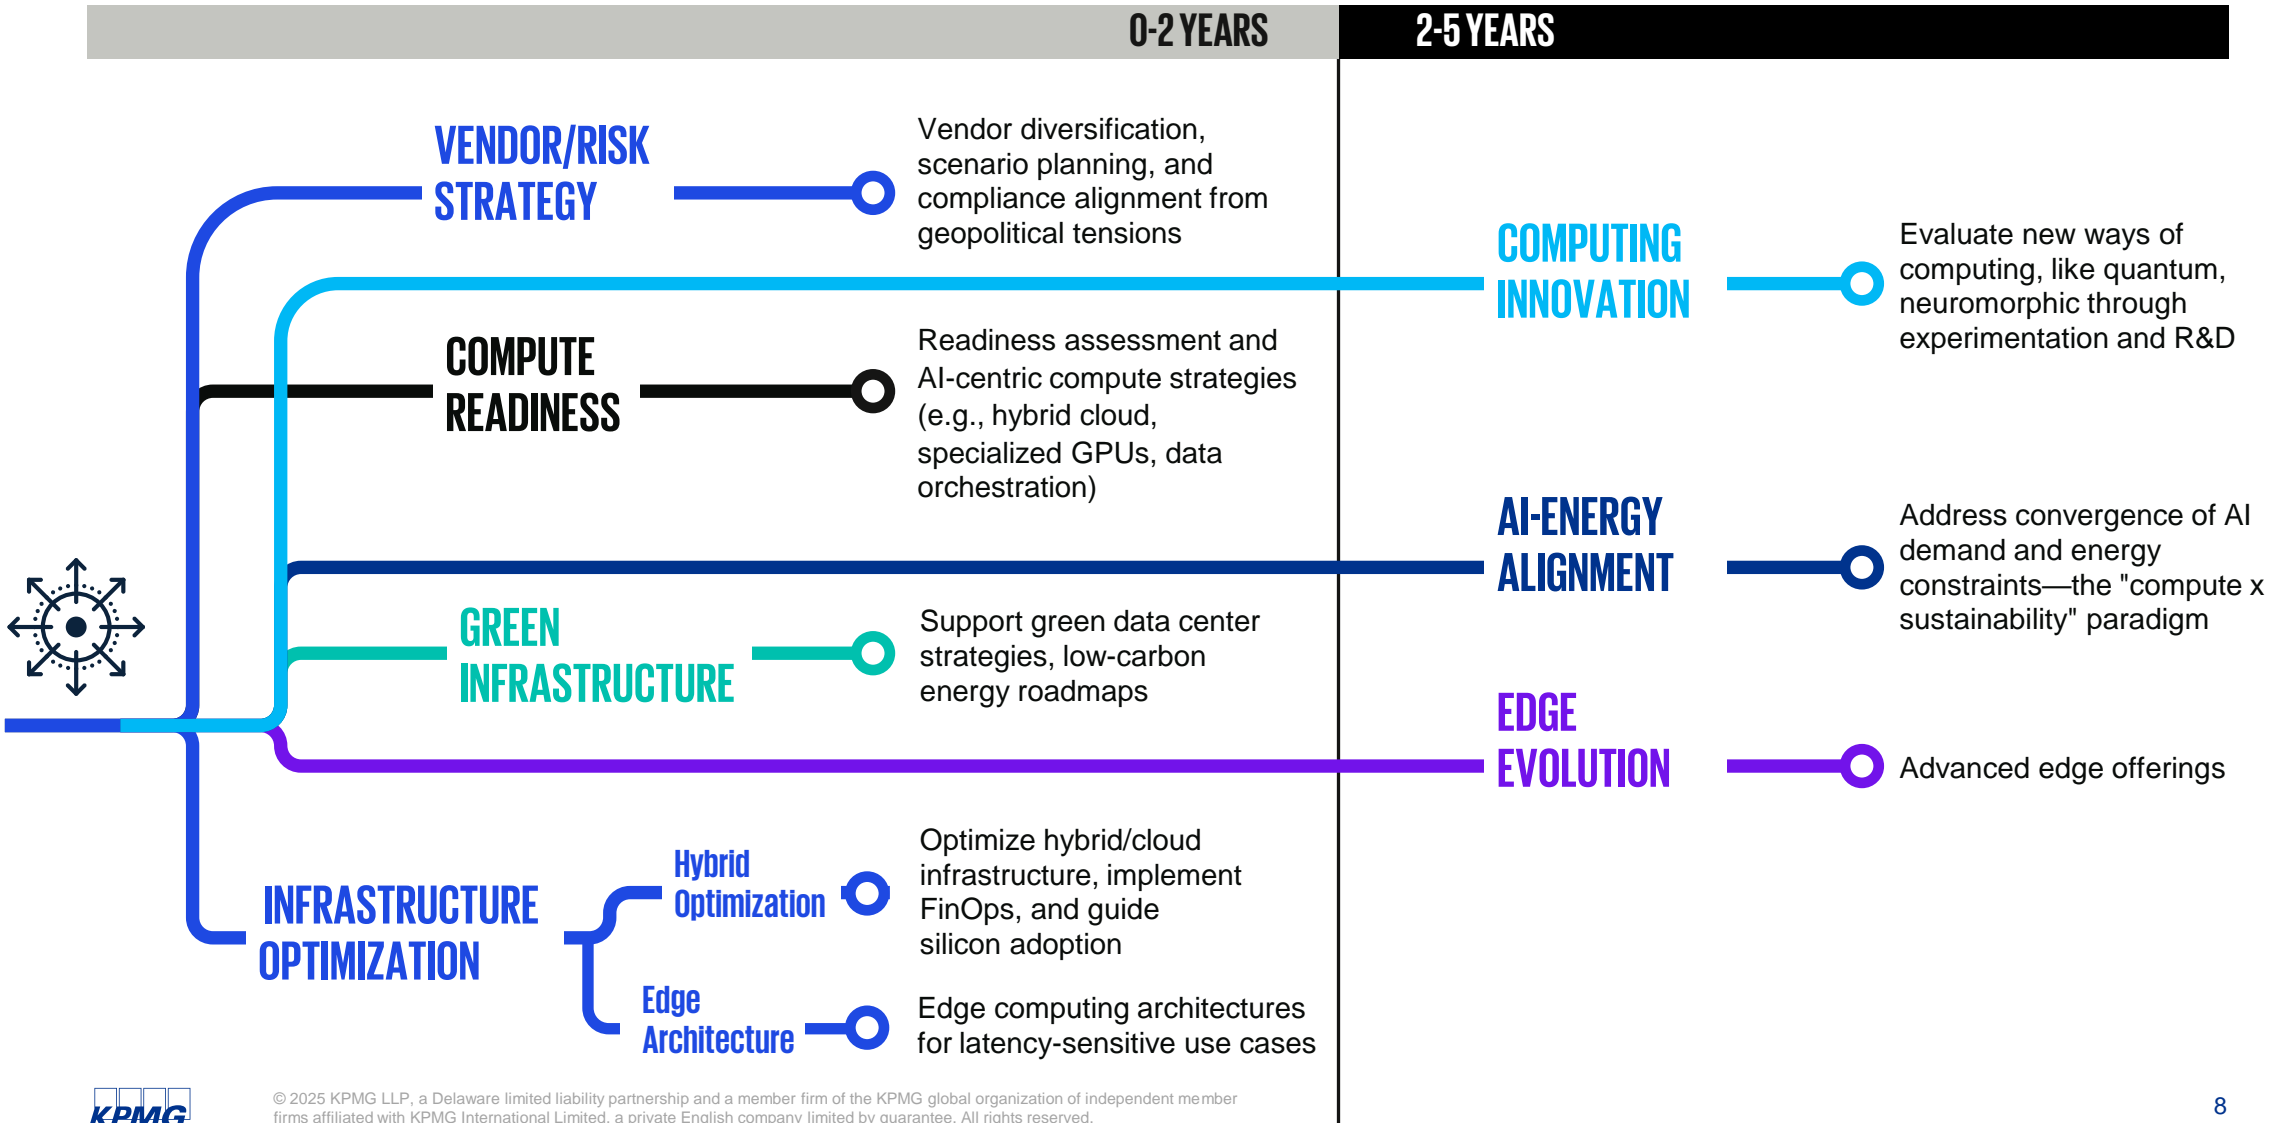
0-2 YEARS

2-5 YEARS

VENDOR/RISK STRATEGY

Vendor diversification, scenario planning, and compliance alignment from geopolitical tensions

COMPUTING INNOVATION

Evaluate new ways of computing, like quantum, neuromorphic through experimentation and R&D

COMPUTE READINESS

Readiness assessment and AI-centric compute strategies (e.g., hybrid cloud, specialized GPUs, data orchestration)

AI-ENERGY ALIGNMENT

Address convergence of AI demand and energy constraints—the "compute x sustainability" paradigm

GREEN INFRASTRUCTURE

Support green data center strategies, low-carbon energy roadmaps

EDGE EVOLUTION

Advanced edge offerings

INFRASTRUCTURE OPTIMIZATION

Hybrid Optimization

Optimize hybrid/cloud infrastructure, implement FinOps, and guide silicon adoption

Edge Architecture

Edge computing architectures for latency-sensitive use cases

KPMG

© 2025 KPMG LLP, a Delaware limited liability partnership and a member firm of the KPMG global organization of independent member firms affiliated with KPMG International Limited, a private English company limited by guarantee. All rights reserved.

8